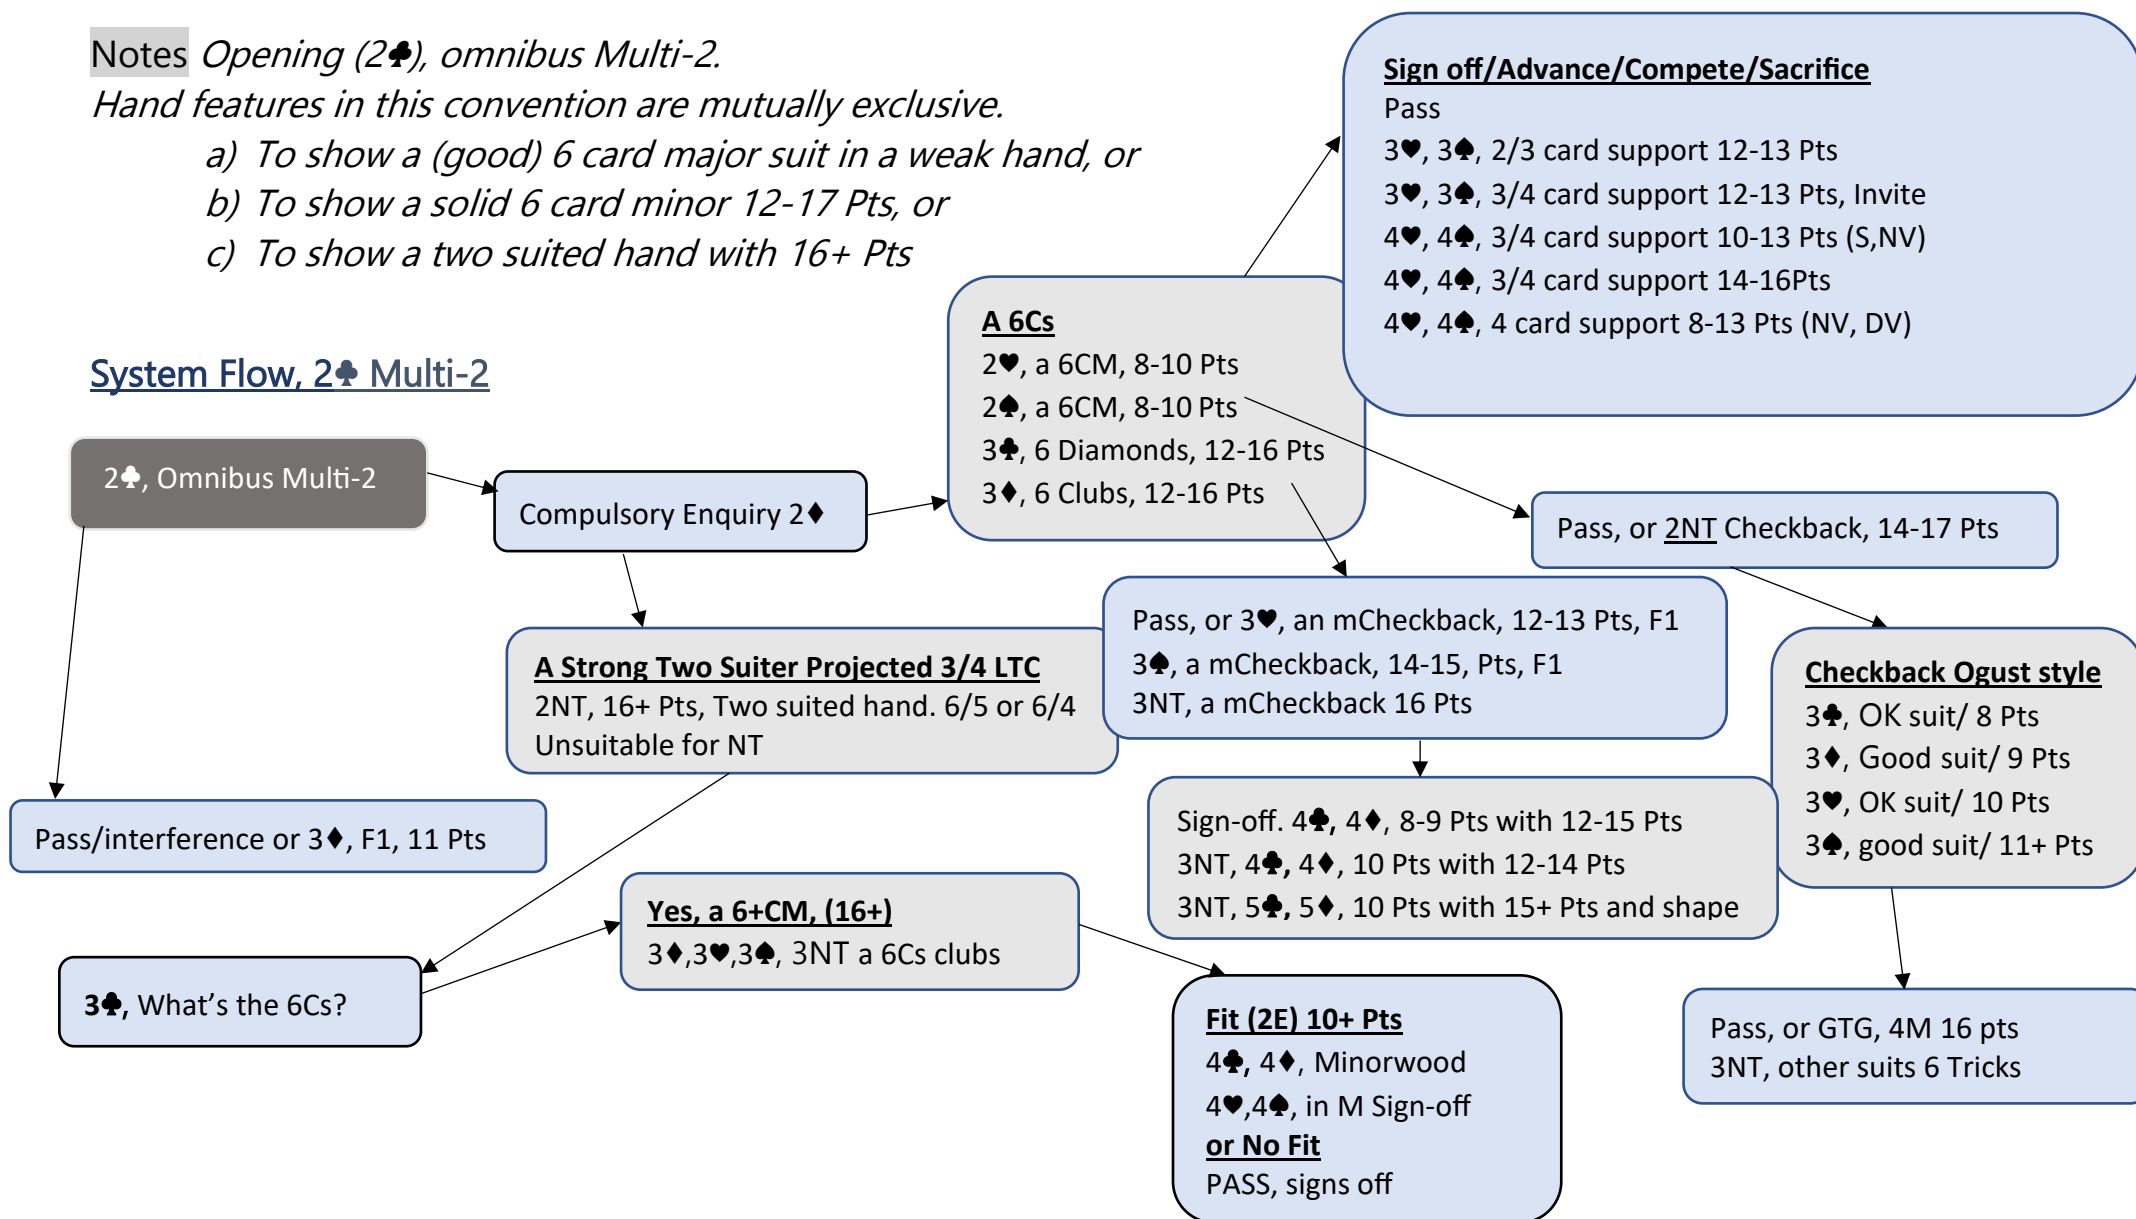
Notes Opening (2♣), omnibus Multi-2.
Hand features in this convention are mutually exclusive.
a) To show a (good) 6 card major suit in a weak hand, or
b) To show a solid 6 card minor 12-17 Pts, or
c) To show a two suited hand with 16+ Pts

System Flow, 2♣ Multi-2

2♣, Omnibus Multi-2

Compulsory Enquiry 2♦

A 6Cs
2♥, a 6CM, 8-10 Pts
2♠, a 6CM, 8-10 Pts
3♣, 6 Diamonds, 12-16 Pts
3♦, 6 Clubs, 12-16 Pts

Sign off/Advance/Compete/Sacrifice
Pass
3♥, 3♠, 2/3 card support 12-13 Pts
3♥, 3♠, 3/4 card support 12-13 Pts, Invite
4♥, 4♠, 3/4 card support 10-13 Pts (S,NV)
4♥, 4♠, 3/4 card support 14-16Pts
4♥, 4♠, 4 card support 8-13 Pts (NV, DV)

Pass, or 2NT Checkback, 14-17 Pts

Pass, or 3♥, an mCheckback, 12-13 Pts, F1
3♠, a mCheckback, 14-15, Pts, F1
3NT, a mCheckback 16 Pts

A Strong Two Suiter Projected 3/4 LTC
2NT, 16+ Pts, Two suited hand. 6/5 or 6/4
Unsuitable for NT

Checkback Ogust style
3♣, OK suit/ 8 Pts
3♦, Good suit/ 9 Pts
3♥, OK suit/ 10 Pts
3♠, good suit/ 11+ Pts

Pass/interference or 3♦, F1, 11 Pts

Sign-off. 4♣, 4♦, 8-9 Pts with 12-15 Pts
3NT, 4♣, 4♦, 10 Pts with 12-14 Pts
3NT, 5♣, 5♦, 10 Pts with 15+ Pts and shape

Yes, a 6+CM, (16+)
3♦,3♥,3♠, 3NT a 6Cs clubs

3♣, What's the 6Cs?

Fit (2E) 10+ Pts
4♣, 4♦, Minorwood
4♥,4♠, in M Sign-off
or No Fit
PASS, signs off

Pass, or GTG, 4M 16 pts
3NT, other suits 6 Tricks